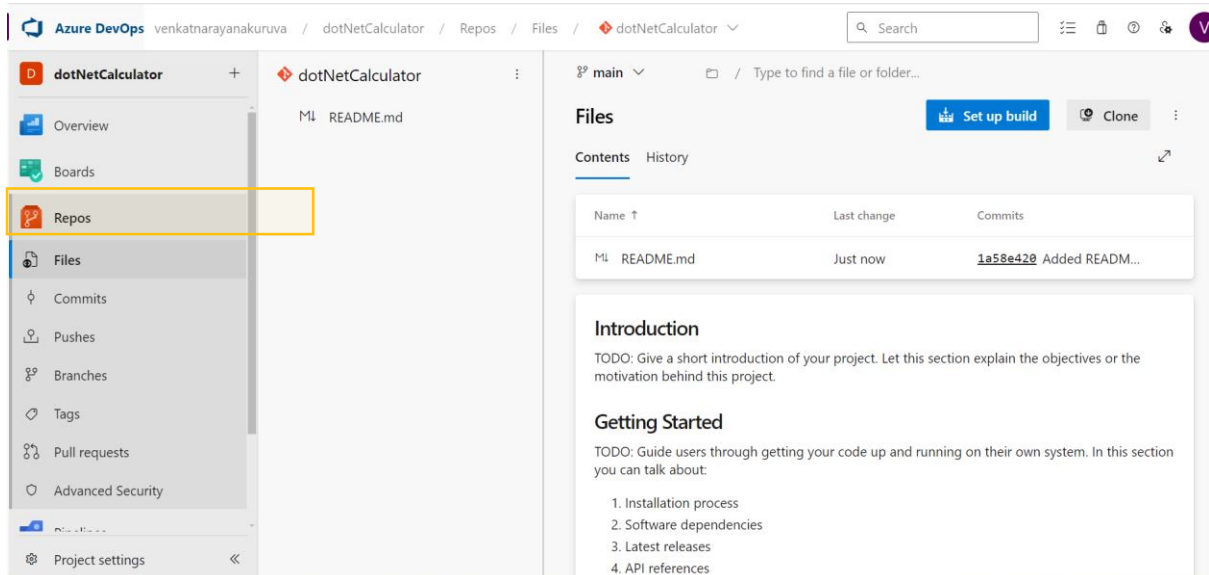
Azure DevOps venkatnarayanakuruva / dotNetCalculator / Repos / Files / dotNetCalculator

Search

V

D dotNetCalculator +

Overview

Boards

Repos

Files

Commits

Pushes

Branches

Tags

Pull requests

Advanced Security

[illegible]

Project settings «

dotNetCalculator

README.md

main

/ Type to find a file or folder...

Files

Set up build

Clone

Contents History

| Name ↑ | Last change | Commits |
|---|---|---|
| README.md | Just now | 1a58e420 Added READM... |

Introduction

TODO: Give a short introduction of your project. Let this section explain the objectives or the motivation behind this project.

Getting Started

TODO: Guide users through getting your code up and running on their own system. In this section you can talk about:

1. Installation process
2. Software dependencies
3. Latest releases
4. API references